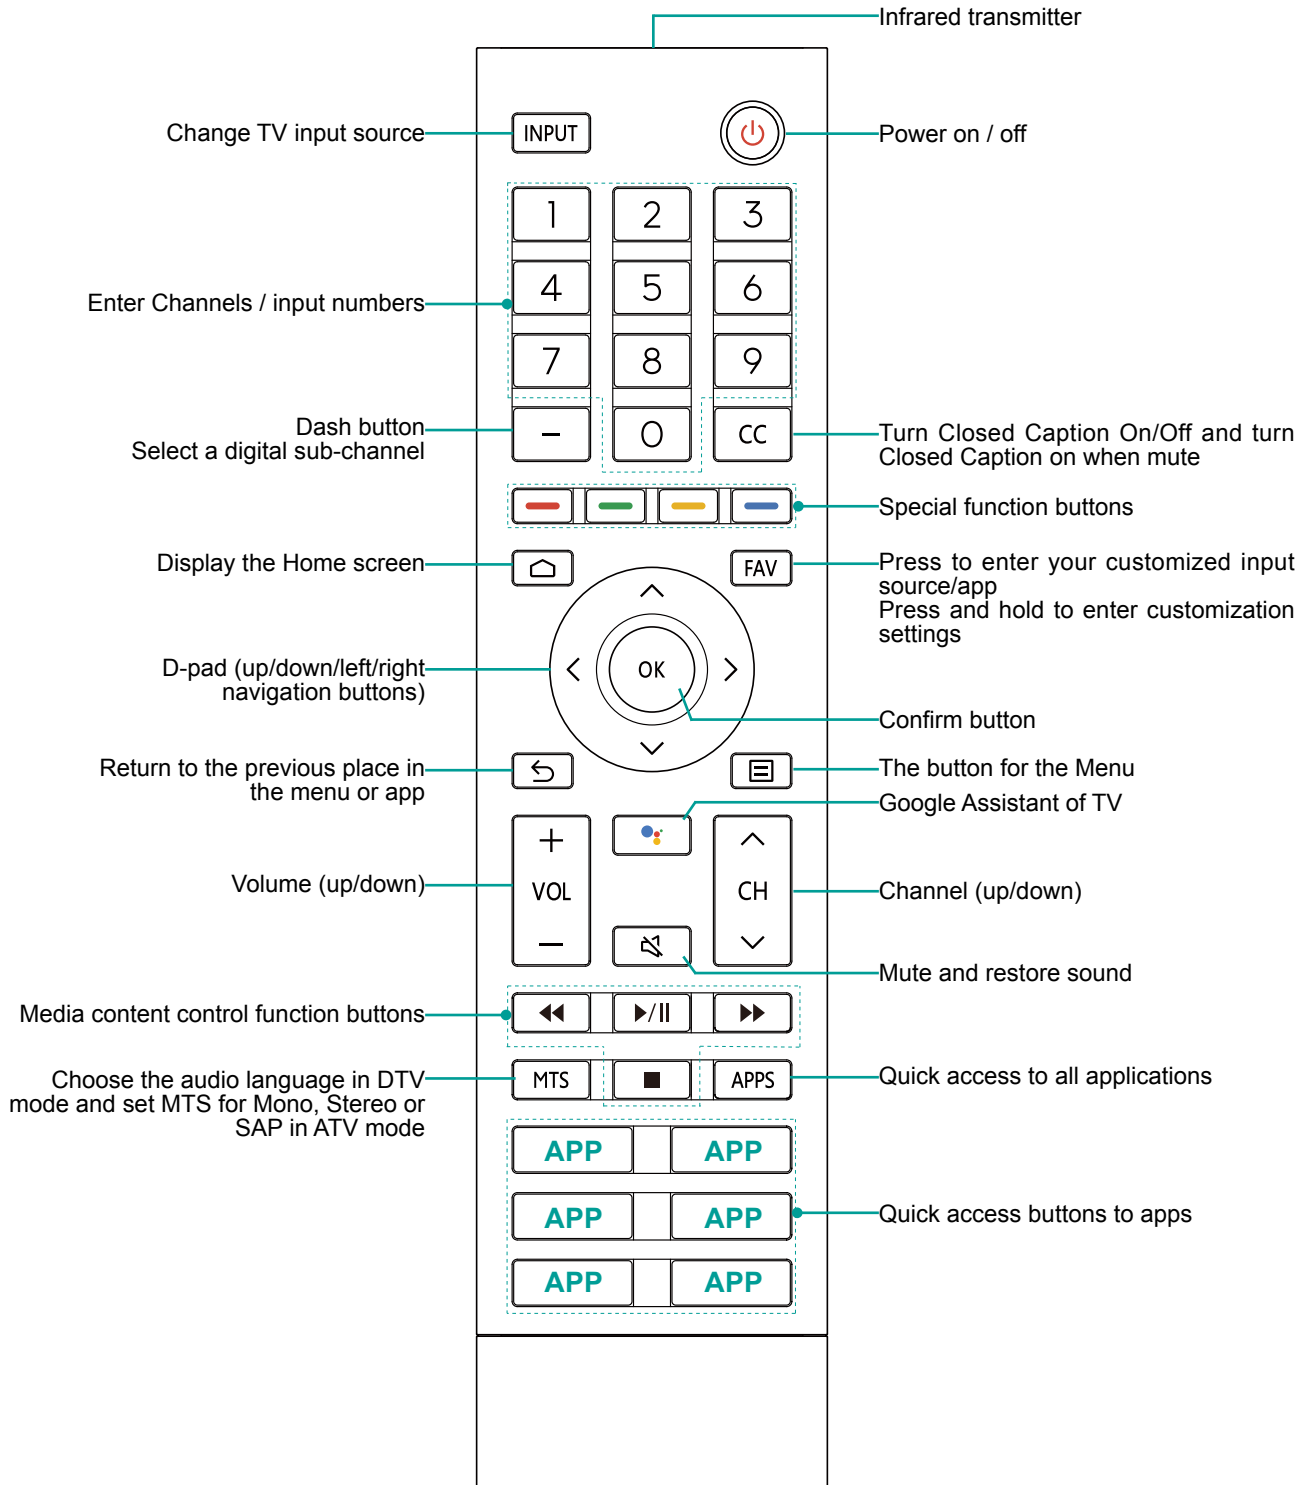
Infrared transmitter

Change TV input source

INPUT

Power on / off

1 2 3
4 5 6
7 8 9
– 0 CC

Enter Channels / input numbers

Dash button
Select a digital sub-channel

Turn Closed Caption On/Off and turn Closed Caption on when mute

Special function buttons

Display the Home screen

FAV

Press to enter your customized input source/app
Press and hold to enter customization settings

D-pad (up/down/left/right navigation buttons)

OK

Confirm button

Return to the previous place in the menu or app

The button for the Menu

Google Assistant of TV

Volume (up/down)

+
VOL
–

CH

Channel (up/down)

Mute and restore sound

Media content control function buttons

Choose the audio language in DTV mode and set MTS for Mono, Stereo or SAP in ATV mode

MTS

APPS

Quick access to all applications

APP APP
APP APP
APP APP

Quick access buttons to apps